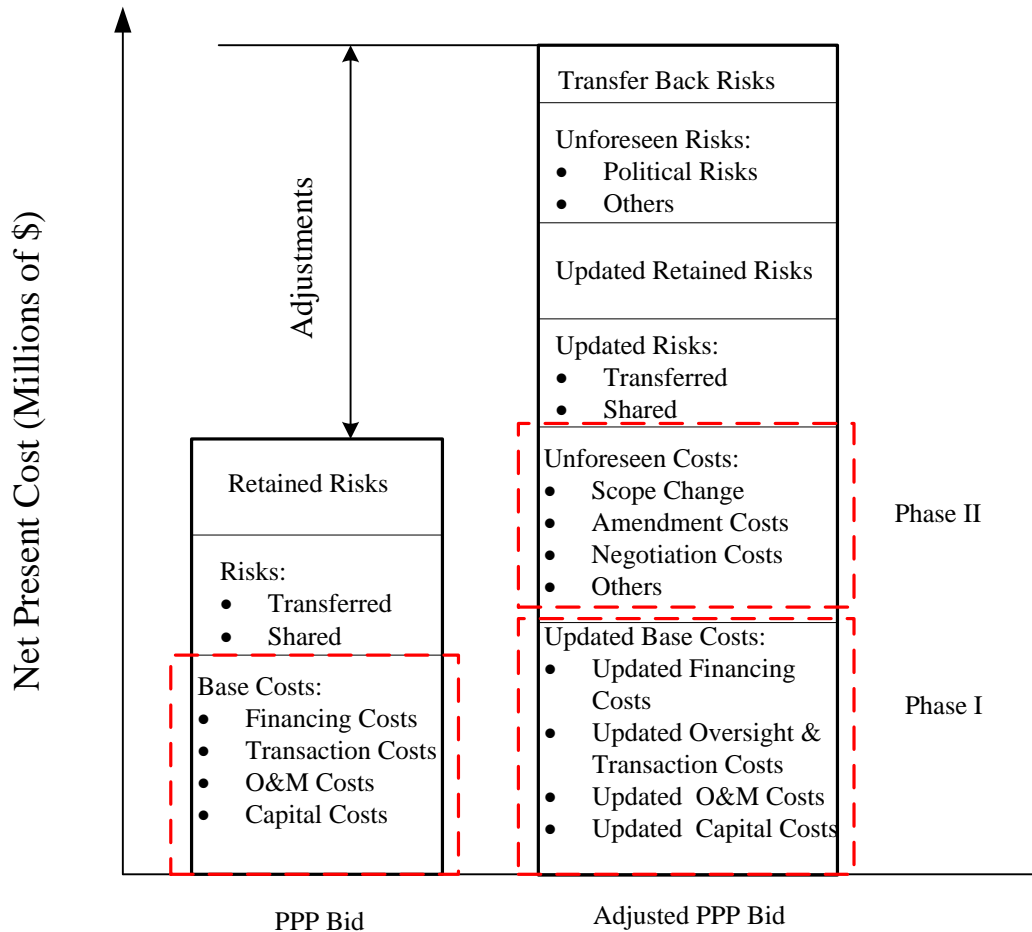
Net Present Cost (Millions of $)

Adjustments

Retained Risks

Risks:
• Transferred
• Shared

Base Costs:
• Financing Costs
• Transaction Costs
• O&M Costs
• Capital Costs

Transfer Back Risks

Unforeseen Risks:
• Political Risks
• Others

Updated Retained Risks

Updated Risks:
• Transferred
• Shared

Unforeseen Costs:
• Scope Change
• Amendment Costs
• Negotiation Costs
• Others

Updated Base Costs:
• Updated Financing Costs
• Updated Oversight & Transaction Costs
• Updated O&M Costs
• Updated Capital Costs

Phase II

Phase I

PPP Bid

Adjusted PPP Bid